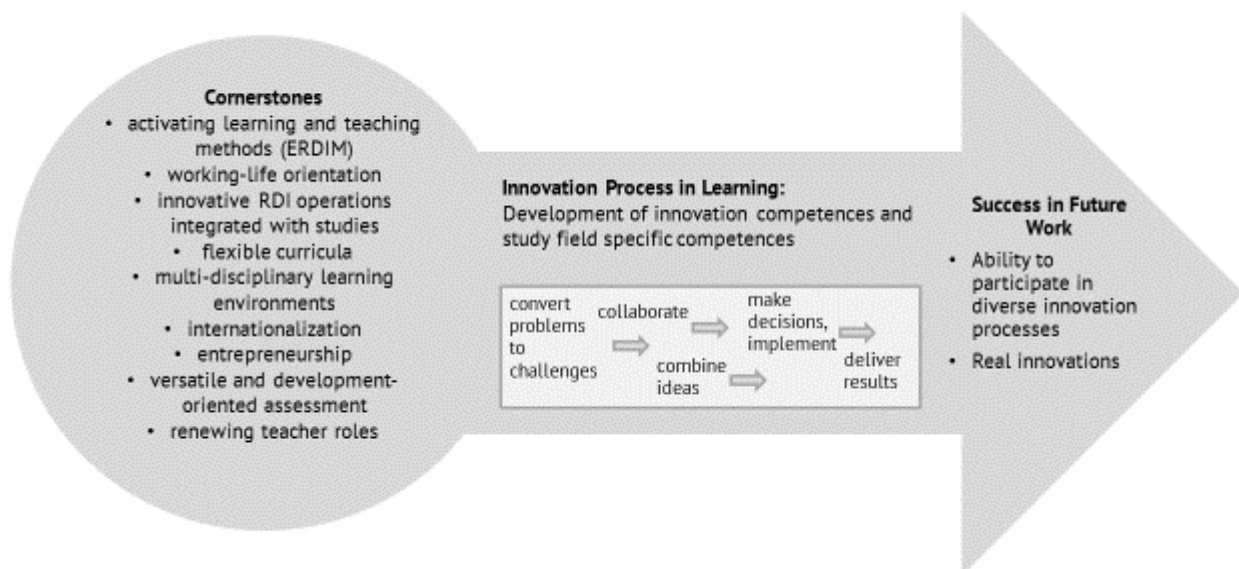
**Cornerstones**
• activating learning and teaching methods (ERDIM)
• working-life orientation
• innovative RDI operations integrated with studies
• flexible curricula
• multi-disciplinary learning environments
• internationalization
• entrepreneurship
• versatile and development-oriented assessment
• renewing teacher roles

**Innovation Process in Learning:**
Development of innovation competences and study field specific competences

convert problems to challenges
collaborate
combine ideas
make decisions, implement
deliver results

**Success in Future Work**
• Ability to participate in diverse innovation processes
• Real innovations